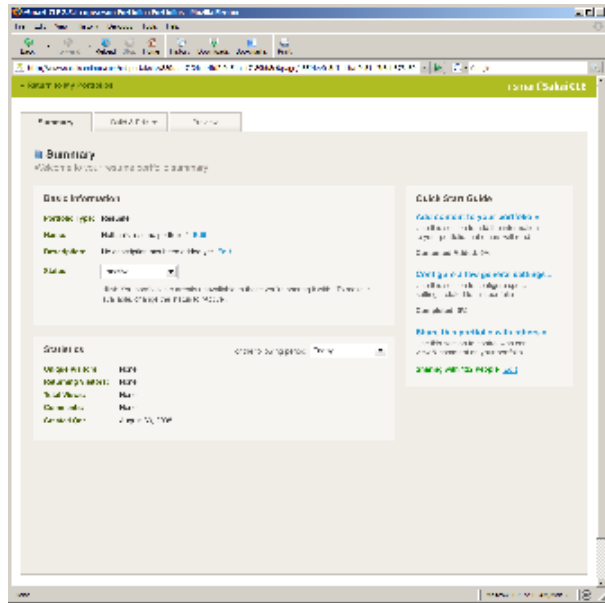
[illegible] - Mozilla Firefox

File Edit View History Bookmarks Tools Help

Back Forward Reload Stop Home

« Return to My Portfolios

Summary | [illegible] | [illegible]

Summary

Welcome to your resume portfolio summary

Basic Information

Portfolio Type: Resume

Name: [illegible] Edit

Description: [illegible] Edit

Status: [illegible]

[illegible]

Statistics

Total Views: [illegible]

Created On: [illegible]

Quick Start Guide

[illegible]

Done